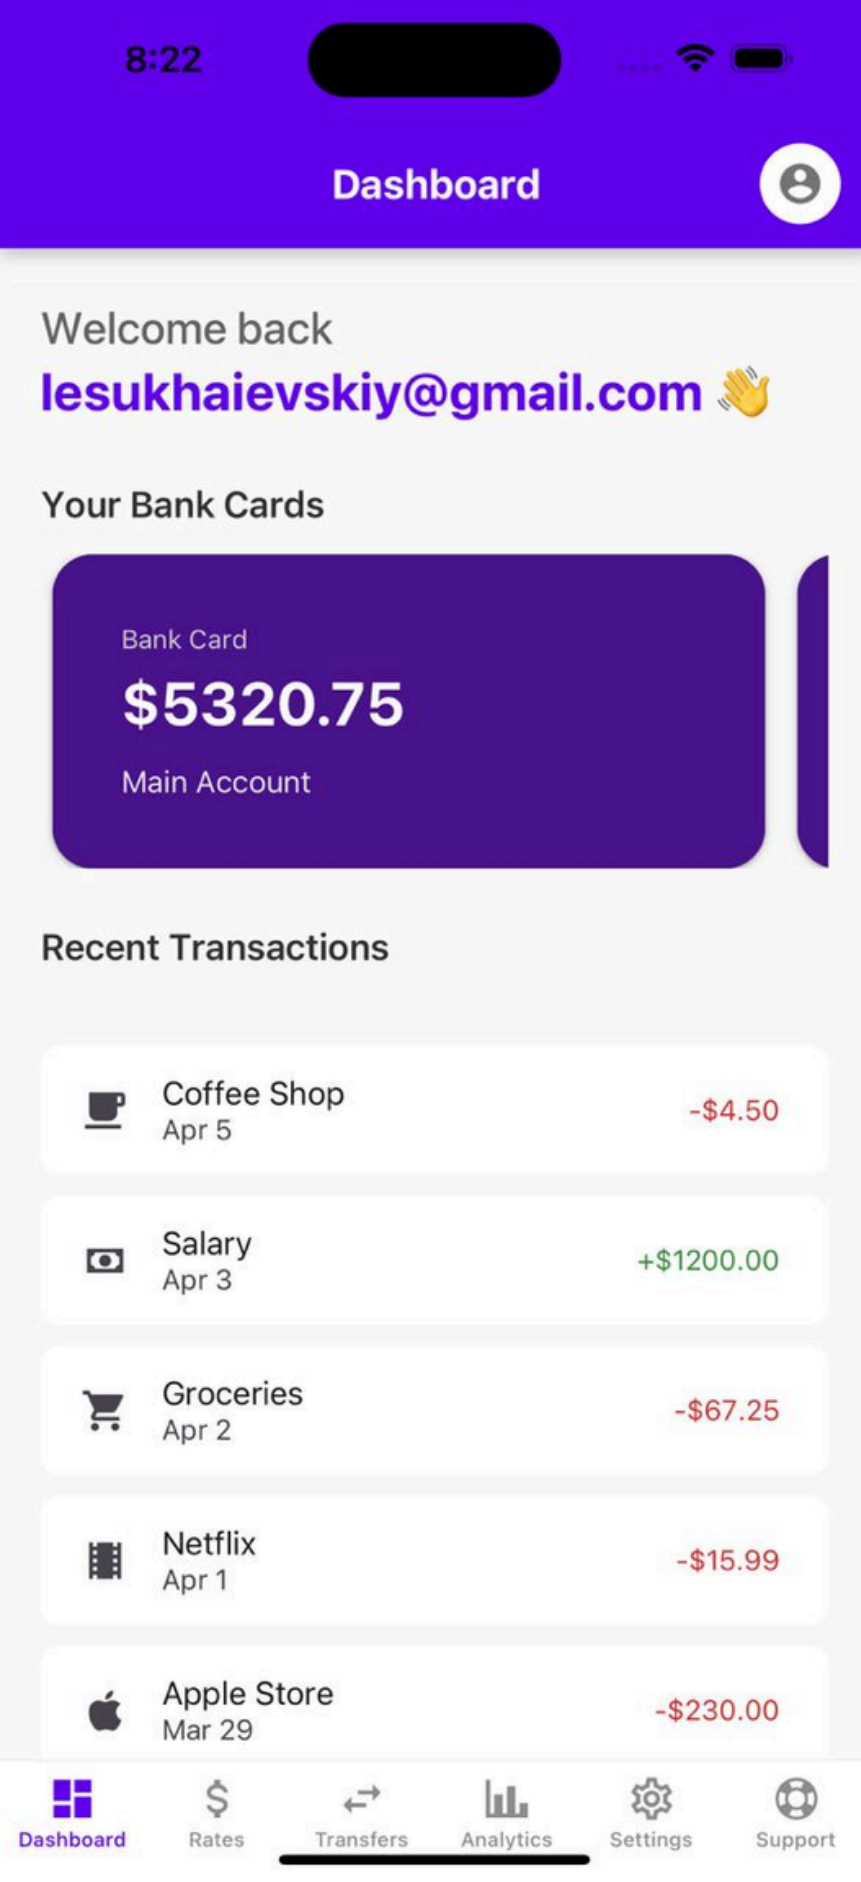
8:22

Dashboard

Welcome back
lesukhaievskiy@gmail.com 👋

Your Bank Cards

Bank Card
$5320.75
Main Account

Recent Transactions

Coffee Shop
Apr 5
-$4.50

Salary
Apr 3
+$1200.00

Groceries
Apr 2
-$67.25

Netflix
Apr 1
-$15.99

Apple Store
Mar 29
-$230.00

Dashboard
Rates
Transfers
Analytics
Settings
Support